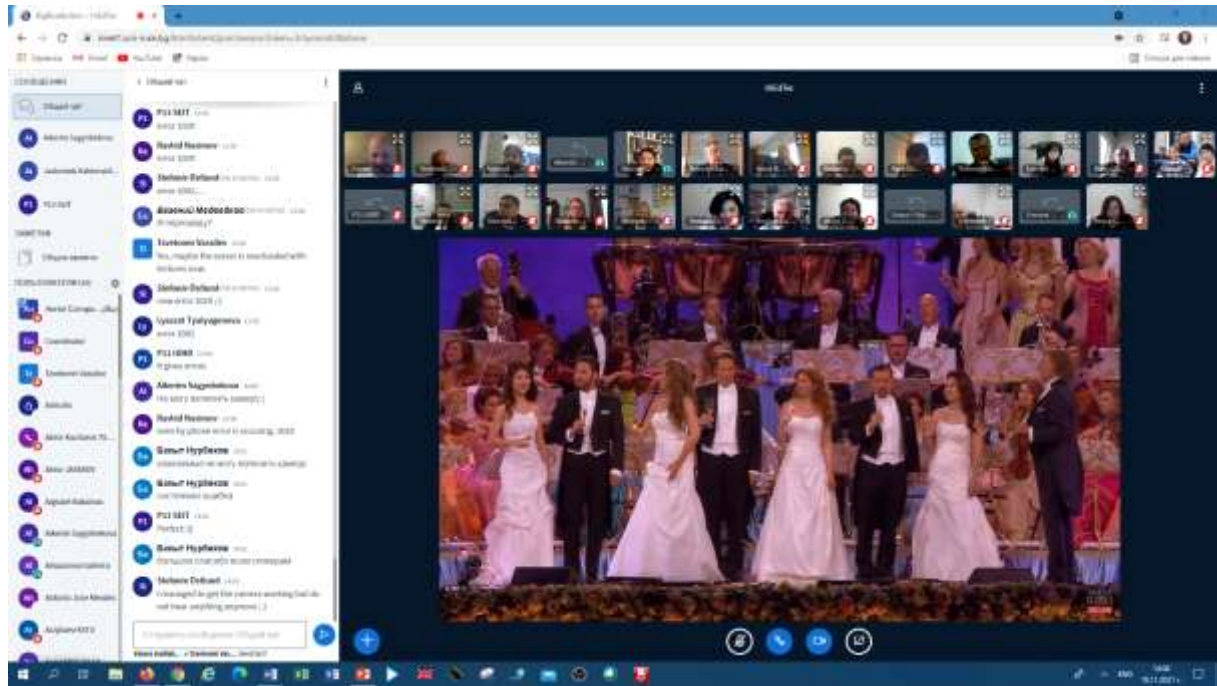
Общий чат

PSI SEIT
Rashid Nazirov
Stefanie Deford
Tsvetomir Vasilev
You, maybe the screen is overloaded with lecturers now.
Stefanie Deford
PSI IDNT
Alberto Saggiolo
Rashid Nazirov
Perfect :)
Stefanie Deford
I managed to get the camera working but do not hear anything anymore :)

Общие заметки

Общий чат